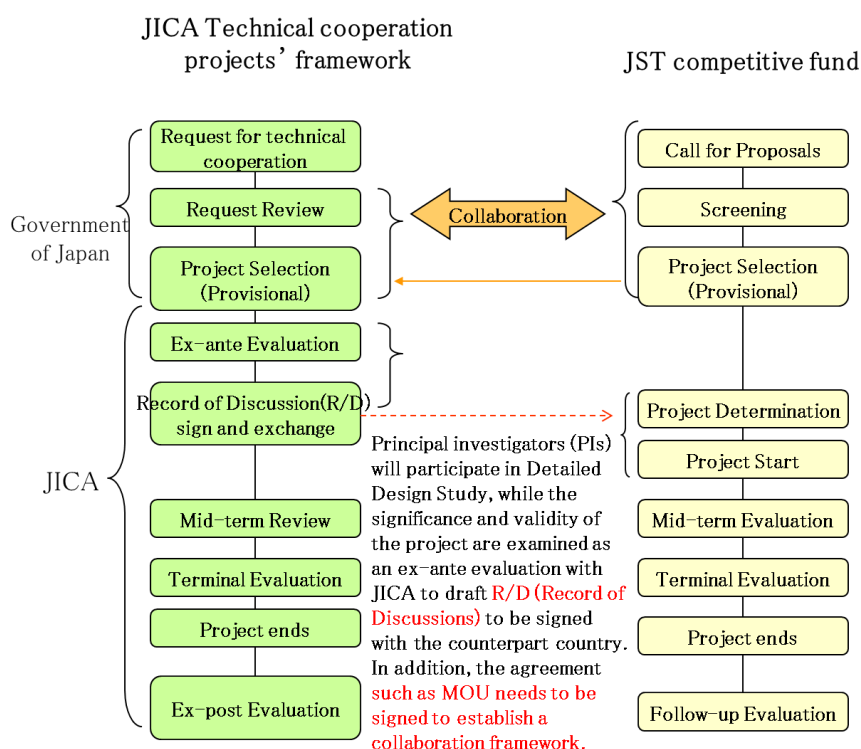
JICA Technical cooperation projects' framework

JST competitive fund

Government of Japan

Request for technical cooperation

Request Review

Project Selection (Provisional)

Collaboration

Call for Proposals

Screening

Project Selection (Provisional)

JICA

Ex-ante Evaluation

Record of Discussion(R/D) sign and exchange

Project Determination

Project Start

Principal investigators (PIs) will participate in Detailed Design Study, while the significance and validity of the project are examined as an ex-ante evaluation with JICA to draft R/D (Record of Discussions) to be signed with the counterpart country. In addition, the agreement such as MOU needs to be signed to establish a collaboration framework.

Mid-term Review

Terminal Evaluation

Project ends

Ex-post Evaluation

Mid-term Evaluation

Terminal Evaluation

Project ends

Follow-up Evaluation